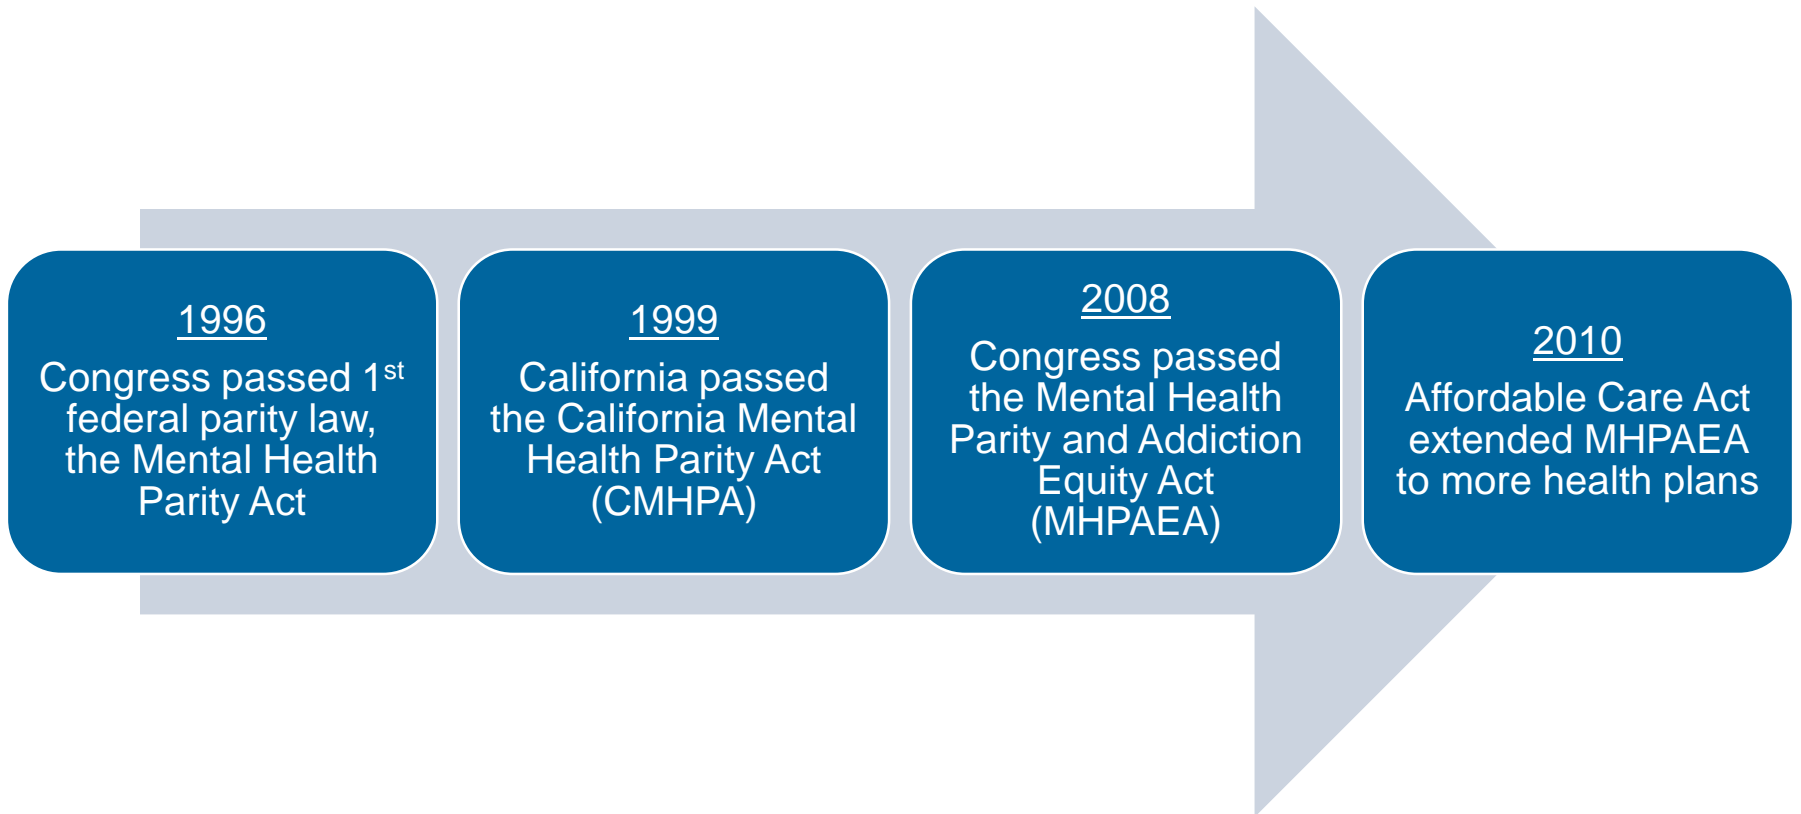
1996

Congress passed 1$^{st}$ federal parity law, the Mental Health Parity Act

1999

California passed the California Mental Health Parity Act (CMHPA)

2008

Congress passed the Mental Health Parity and Addiction Equity Act (MHPAEA)

2010

Affordable Care Act extended MHPAEA to more health plans